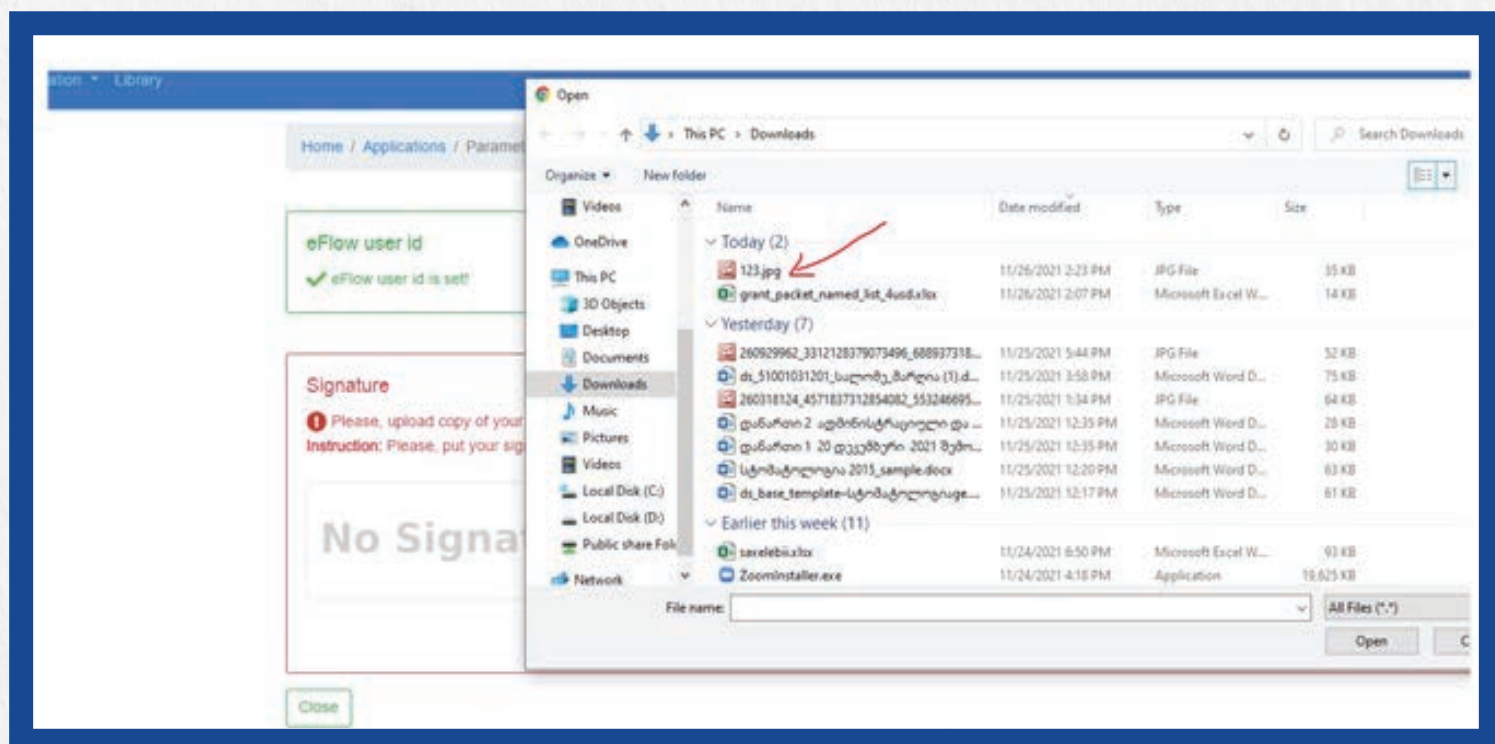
ation ▾ Library

Home / Applications / Paramet

eFlow user id
✔ eFlow user id is set!

Signature
Please, upload copy of your
Instruction: Please, put your sig

No Signat

Close

Open

This PC > Downloads

Search Downloads

Organize ▾ New folder

Videos
OneDrive
This PC
3D Objects
Desktop
Documents
Downloads
Music
Pictures
Videos
Local Disk (C:)
Local Disk (D:)
Public share Fol
Network

| Name | Date modified | Type | Size |
|---|---|---|---|
| Today (2) | | | |
| 123.jpg | 11/26/2021 2:23 PM | JPG File | 35 KB |
| grant_packet_named_list_4usd.xlsx | 11/26/2021 2:07 PM | Microsoft Excel W... | 14 KB |
| Yesterday (7) | | | |
| 260929962_3312128379073496_688937318... | 11/25/2021 5:44 PM | JPG File | 52 KB |
| ds_51001031201_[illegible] (1).d... | 11/25/2021 3:58 PM | Microsoft Word D... | 75 KB |
| 260318124_4571837312854082_553246695... | 11/25/2021 1:34 PM | JPG File | 64 KB |
| დანართი 2 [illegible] ... | 11/25/2021 12:35 PM | Microsoft Word D... | 28 KB |
| დანართი 1 20 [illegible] 2021 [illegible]... | 11/25/2021 12:35 PM | Microsoft Word D... | 30 KB |
| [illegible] 2015_sample.docx | 11/25/2021 12:20 PM | Microsoft Word D... | 63 KB |
| ds_base_template-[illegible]... | 11/25/2021 12:17 PM | Microsoft Word D... | 61 KB |
| Earlier this week (11) | | | |
| saxelebii.xlsx | 11/24/2021 6:50 PM | Microsoft Excel W... | 93 KB |
| ZoomInstaller.exe | 11/24/2021 4:18 PM | Application | 19,625 KB |

File name:
All Files (*.*)
Open
C